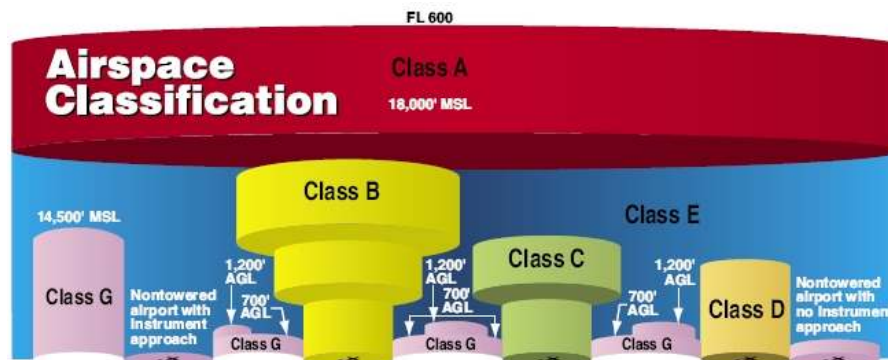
FL 600

Airspace Classification

Class A

18,000' MSL

Class B

Class E

14,500' MSL

Class G

Nontowered airport with instrument approach

1,200' AGL

700' AGL

Class G

1,200' AGL

700' AGL

Class G

Class C

1,200' AGL

700' AGL

Class G

Class D

Nontowered airport with no instrument approach